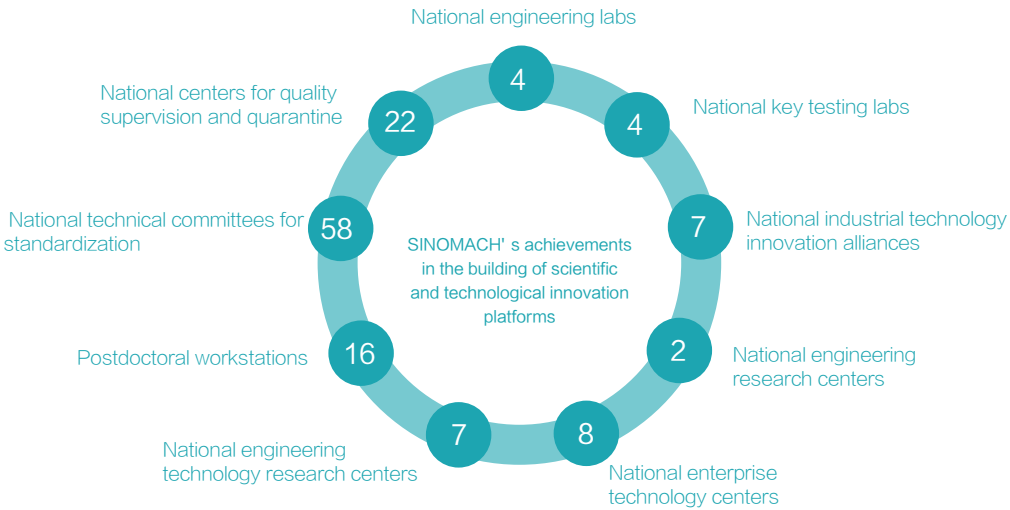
National engineering labs

4

National key testing labs

4

National industrial technology innovation alliances

7

National engineering research centers

2

National enterprise technology centers

8

National engineering technology research centers

7

Postdoctoral workstations

16

National technical committees for standardization

58

National centers for quality supervision and quarantine

22

SINOMACH' s achievements in the building of scientific and technological innovation platforms